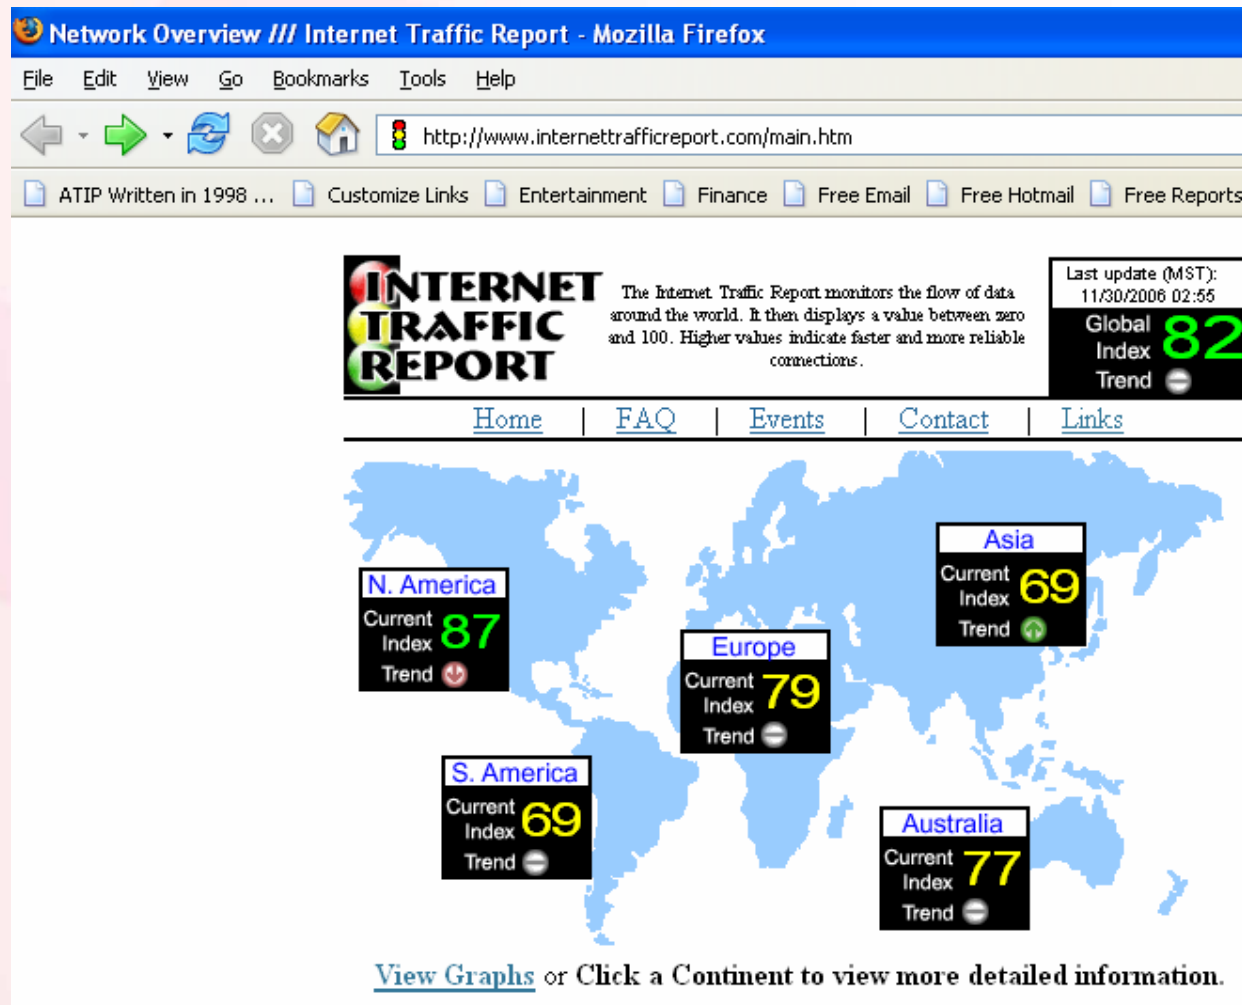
Network Overview /// Internet Traffic Report - Mozilla Firefox

File Edit View Go Bookmarks Tools Help

http://www.internettrafficreport.com/main.htm

ATIP Written in 1998 ... Customize Links Entertainment Finance Free Email Free Hotmail Free Reports

INTERNET TRAFFIC REPORT

The Internet Traffic Report monitors the flow of data around the world. It then displays a value between zero and 100. Higher values indicate faster and more reliable connections.

Last update (MST): 11/30/2006 02:55
Global Index 82
Trend

Home | FAQ | Events | Contact | Links

N. America
Current Index 87
Trend

Asia
Current Index 69
Trend

Europe
Current Index 79
Trend

S. America
Current Index 69
Trend

Australia
Current Index 77
Trend

View Graphs or Click a Continent to view more detailed information.